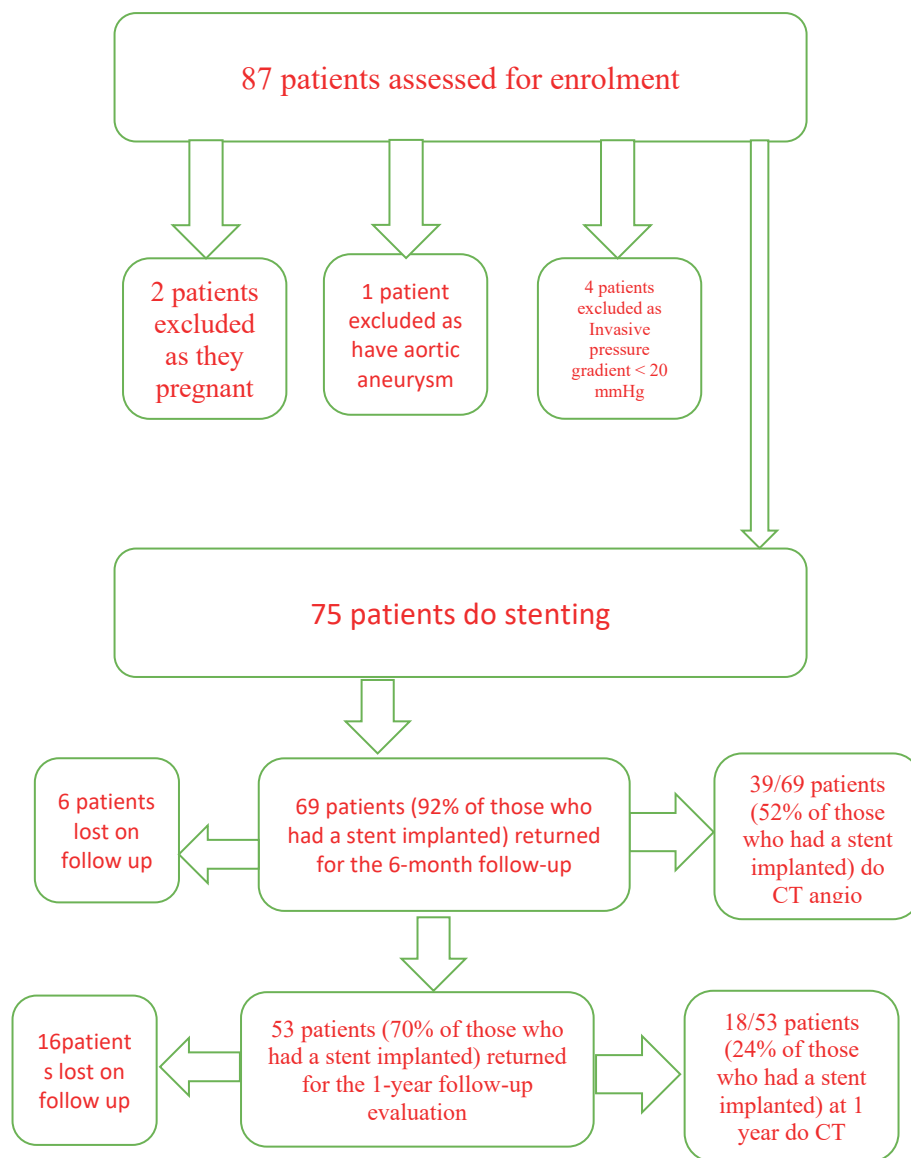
87 patients assessed for enrolment

2 patients excluded as they pregnant

1 patient excluded as have aortic aneurysm

4 patients excluded as Invasive pressure gradient < 20 mmHg

75 patients do stenting

6 patients lost on follow up

69 patients (92% of those who had a stent implanted) returned for the 6-month follow-up

39/69 patients (52% of those who had a stent implanted) do CT angio

16patient s lost on follow up

53 patients (70% of those who had a stent implanted) returned for the 1-year follow-up evaluation

18/53 patients (24% of those who had a stent implanted) at 1 year do CT